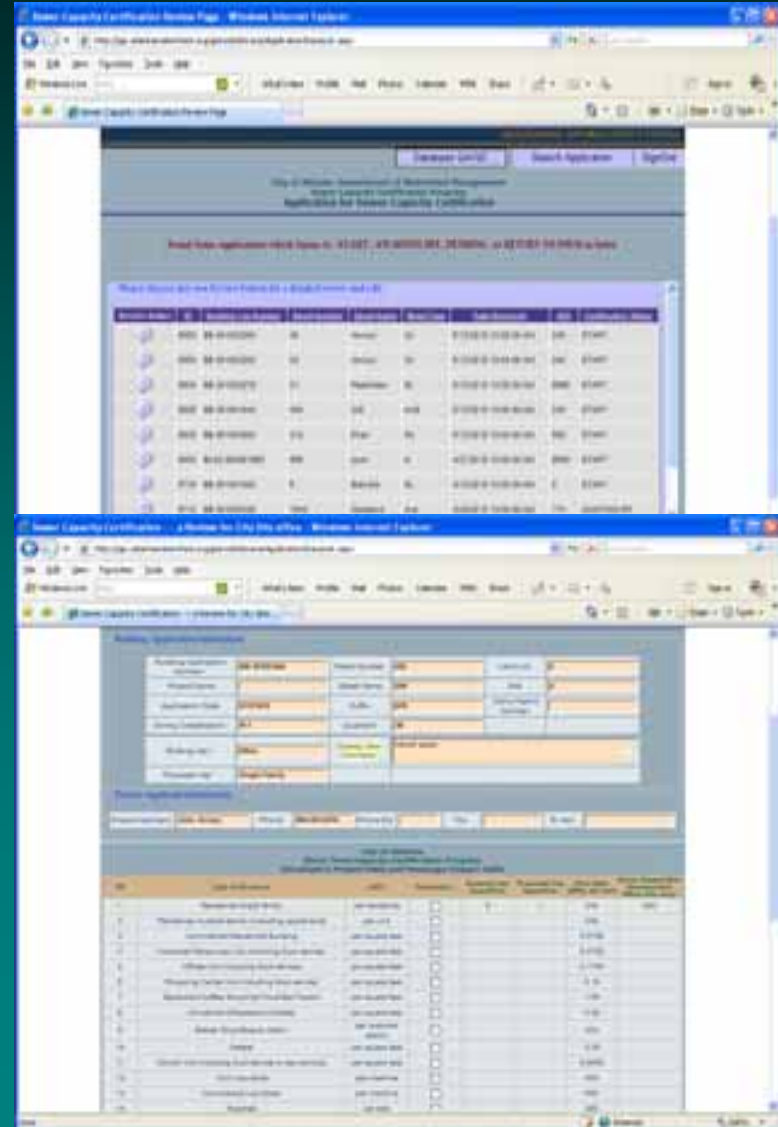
Sewer Capacity Certification Review Page - Windows Internet Explorer

Database List(s) | Search Application | SignOut

City of Atlanta Department of Watershed Management
Sewer Capacity Certification Program
Application for Sewer Capacity Certification

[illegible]

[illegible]

Sewer Capacity Certification - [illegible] - Windows Internet Explorer

Building Application Information

Permit Applicant Information

City of Atlanta
Sewer Capacity Certification Program
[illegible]

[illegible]